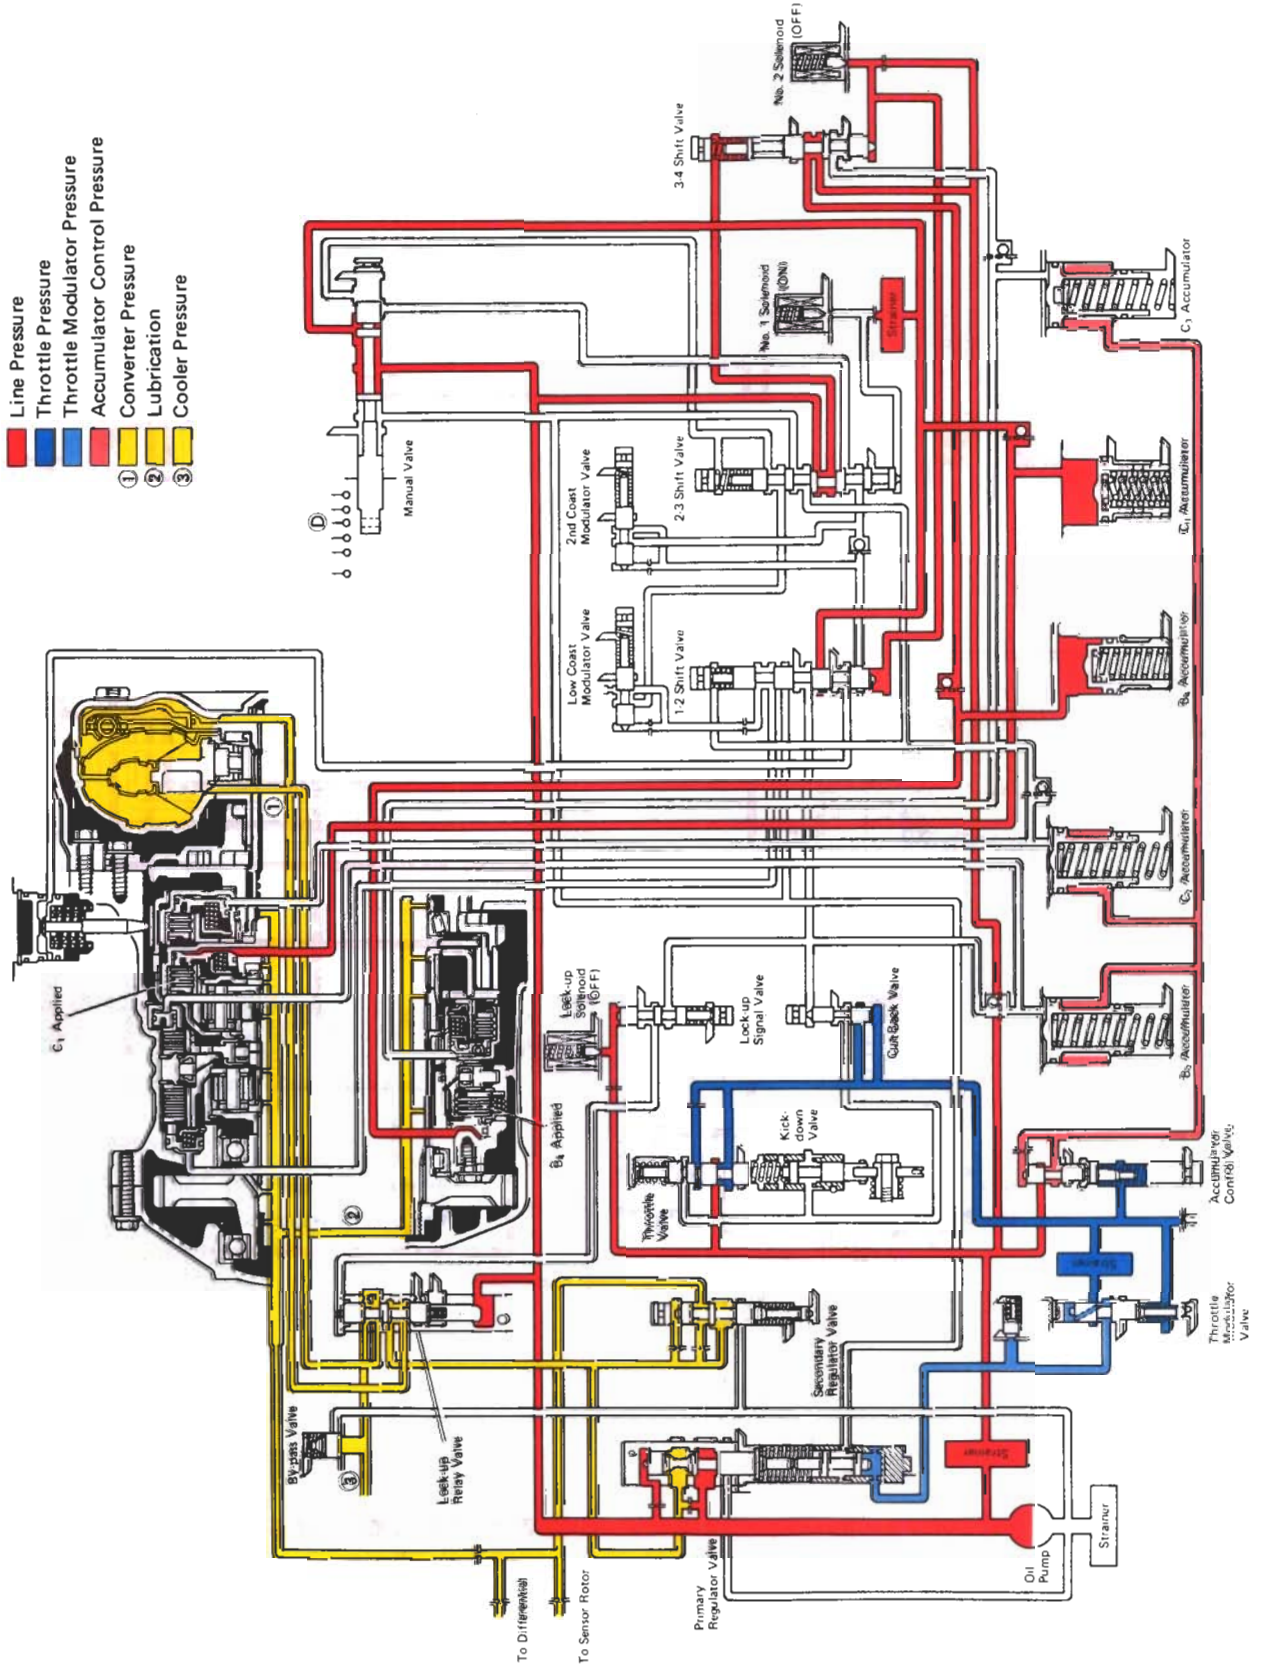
Line Pressure
Throttle Pressure
Throttle Modulator Pressure
Accumulator Control Pressure
① Converter Pressure
② Lubrication
③ Cooler Pressure

No. 2 Solenoid (OFF)
3-4 Shift Valve
No. 1 Solenoid (ON)
Strainer
$C_2$ Accumulator
D
Manual Valve
2nd Coast Modulator Valve
2-3 Shift Valve
$C_1$ Accumulator
Low Coast Modulator Valve
1-2 Shift Valve
$B_2$ Accumulator
$C_3$ Accumulator
$C_1$ Applied
①
Lock-up Solenoid (OFF)
Lock-up Signal Valve
Cut Back Valve
$B_0$ Accumulator
$B_4$ Applied
Kick-down Valve
Accumulator Control Valve
Throttle Valve
②
Strainer
Throttle Modulator Valve
Secondary Regulator Valve
By-pass Valve
③
Lock-up Relay Valve
Strainer
Primary Regulator Valve
Oil Pump
Strainer
To Differential
To Sensor Rotor